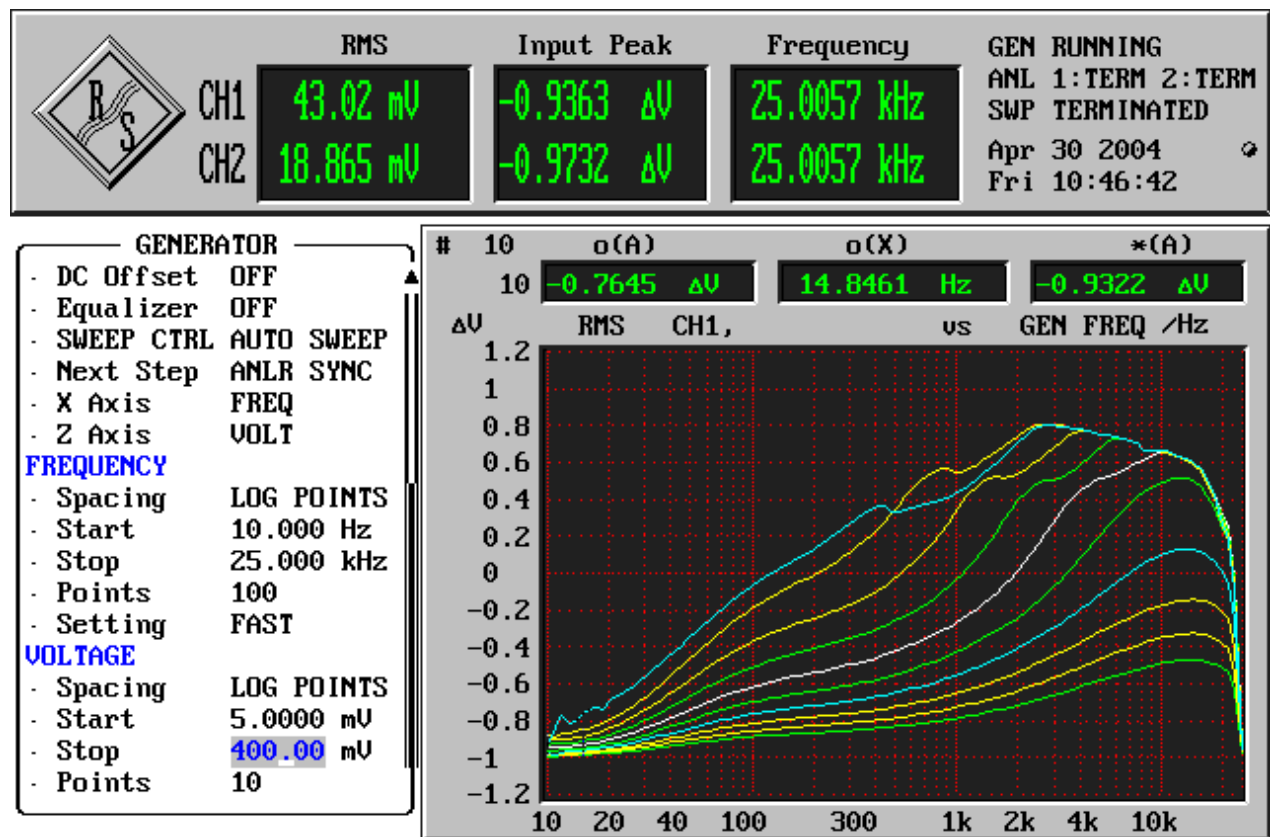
R S

| | RMS | Input Peak | Frequency |
|---|---|---|---|
| CH1 | 43.02 mV | -0.9363 ΔV | 25.0057 kHz |
| CH2 | 18.865 mV | -0.9732 ΔV | 25.0057 kHz |

GEN RUNNING
ANL 1:TERM 2:TERM
SWP TERMINATED
Apr 30 2004
Fri 10:46:42

GENERATOR
- DC Offset OFF
- Equalizer OFF
- SWEEP CTRL AUTO SWEEP
- Next Step ANLR SYNC
- X Axis FREQ
- Z Axis VOLT
FREQUENCY
- Spacing LOG POINTS
- Start 10.000 Hz
- Stop 25.000 kHz
- Points 100
- Setting FAST
VOLTAGE
- Spacing LOG POINTS
- Start 5.0000 mV
- Stop 400.00 mV
- Points 10

| # 10 | o(A) | o(X) | *(A) |
|---|---|---|---|
| 10 | -0.7645 ΔV | 14.8461 Hz | -0.9322 ΔV |

ΔV RMS CH1, vs GEN FREQ /Hz

1.2
1
0.8
0.6
0.4
0.2
0
-0.2
-0.4
-0.6
-0.8
-1
-1.2

10 20 40 100 300 1k 2k 4k 10k